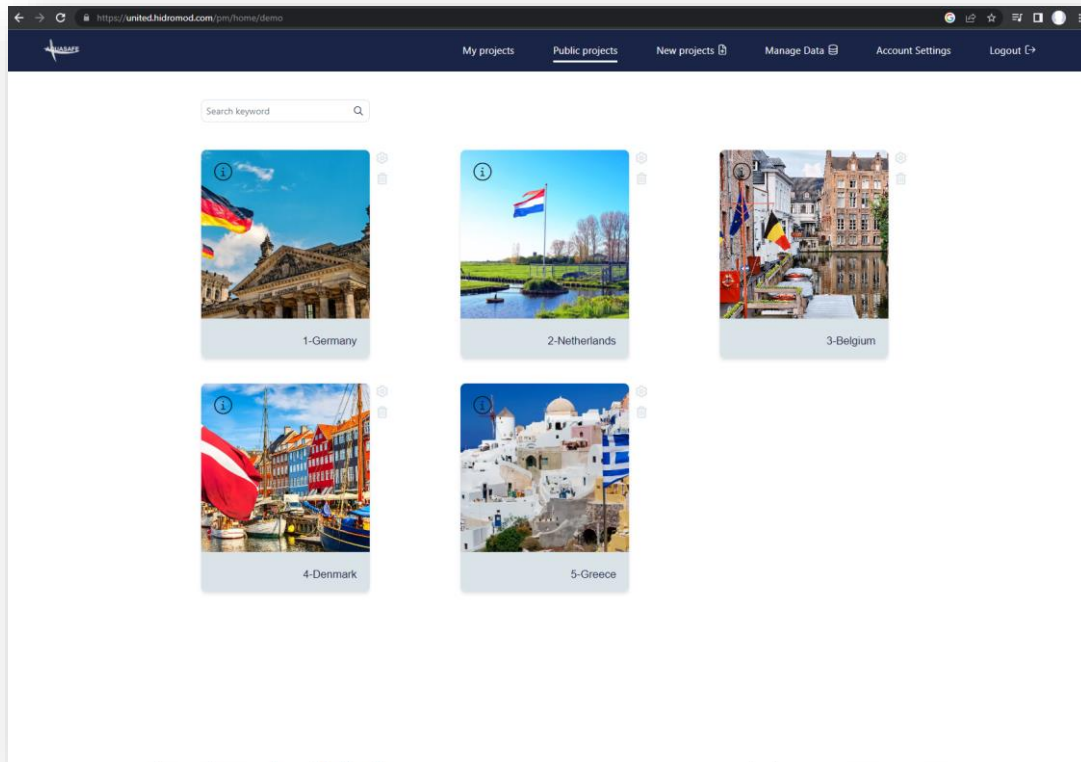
https://united.hidromod.com/pm/home/demo

AQUASAFE

My projects Public projects New projects Manage Data Account Settings Logout

Search keyword

1-Germany

2-Netherlands

3-Belgium

4-Denmark

5-Greece